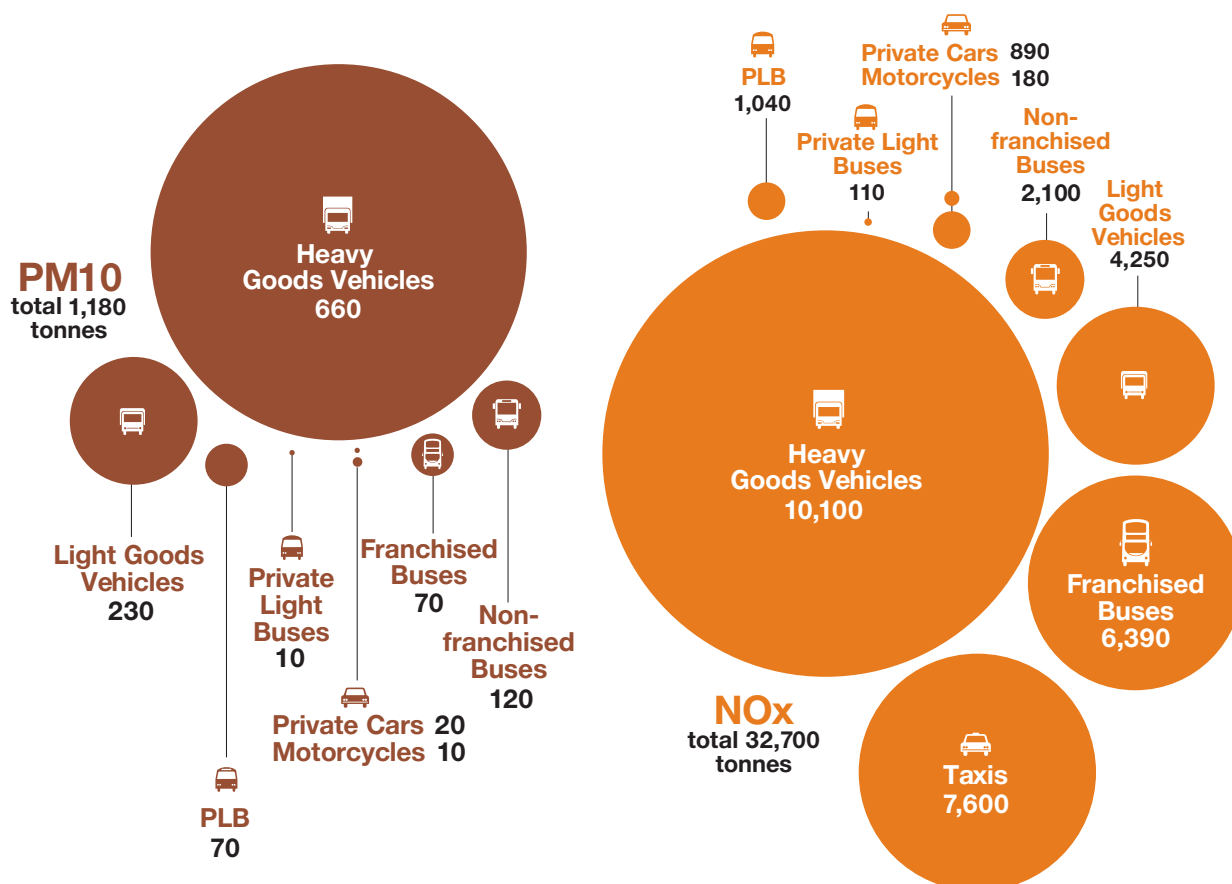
PM10
total 1,180
tonnes

Heavy
Goods Vehicles
660

Light Goods
Vehicles
230

PLB
70

Private
Light
Buses
10

Private Cars 20
Motorcycles 10

Franchised
Buses
70

Non-
franchised
Buses
120

PLB
1,040

Private Light
Buses
110

Private Cars 890
Motorcycles 180

Non-
franchised
Buses
2,100

Light
Goods
Vehicles
4,250

Heavy
Goods Vehicles
10,100

Franchised
Buses
6,390

NOx
total 32,700
tonnes

Taxis
7,600